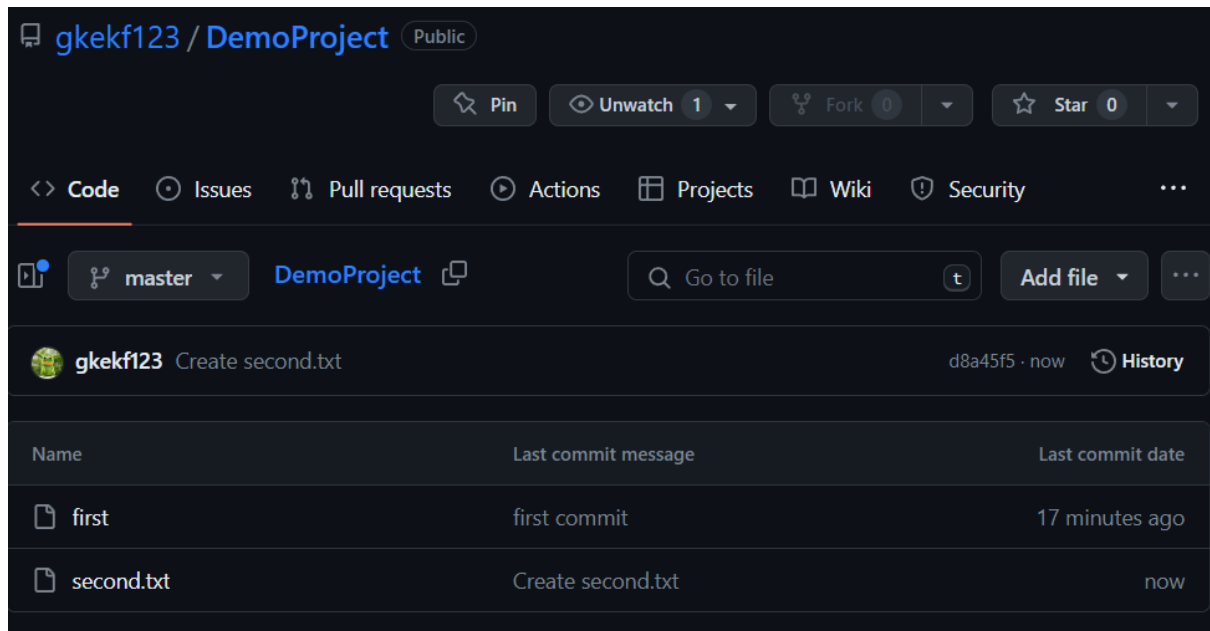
gkekf123 / DemoProject Public

Pin Unwatch 1 Fork 0 Star 0

Code Issues Pull requests Actions Projects Wiki Security ...

master DemoProject

Go to file t

Add file ...

gkekf123 Create second.txt d8a45f5 · now History

| Name | Last commit message | Last commit date |
|---|---|---|
| first | first commit | 17 minutes ago |
| second.txt | Create second.txt | now |